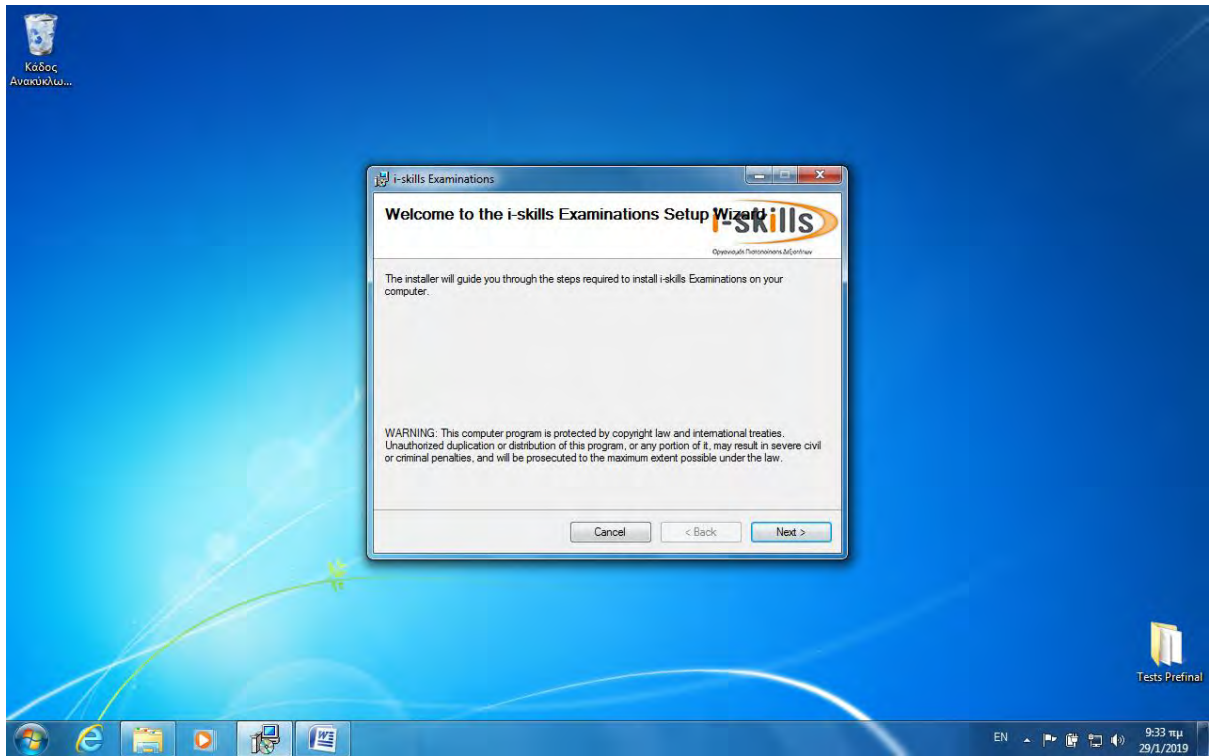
Κάδος Ανακύκλω...

i-skills Examinations

Welcome to the i-skills Examinations Setup Wizard

i-skills

Οργανισμός Πιστοποίησης Δεξιοτήτων

The installer will guide you through the steps required to install i-skills Examinations on your computer.

WARNING: This computer program is protected by copyright law and international treaties. Unauthorized duplication or distribution of this program, or any portion of it, may result in severe civil or criminal penalties, and will be prosecuted to the maximum extent possible under the law.

Cancel

< Back

Next >

Tests Prefinal

EN

9:33 πμ
29/1/2019